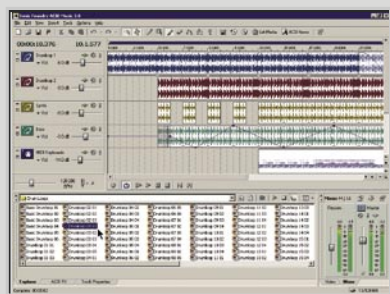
Sonic Foundry ACID Music 3.0

File Edit View Insert Tools Options Help

00:00:16.270

10.1.577

Drumloop 1

Drumloop 2

Synth

Bass

MIDI Keyboards

Drum Loops

Master

Explorer

ACID FX

Track Properties

Mixer

Complete